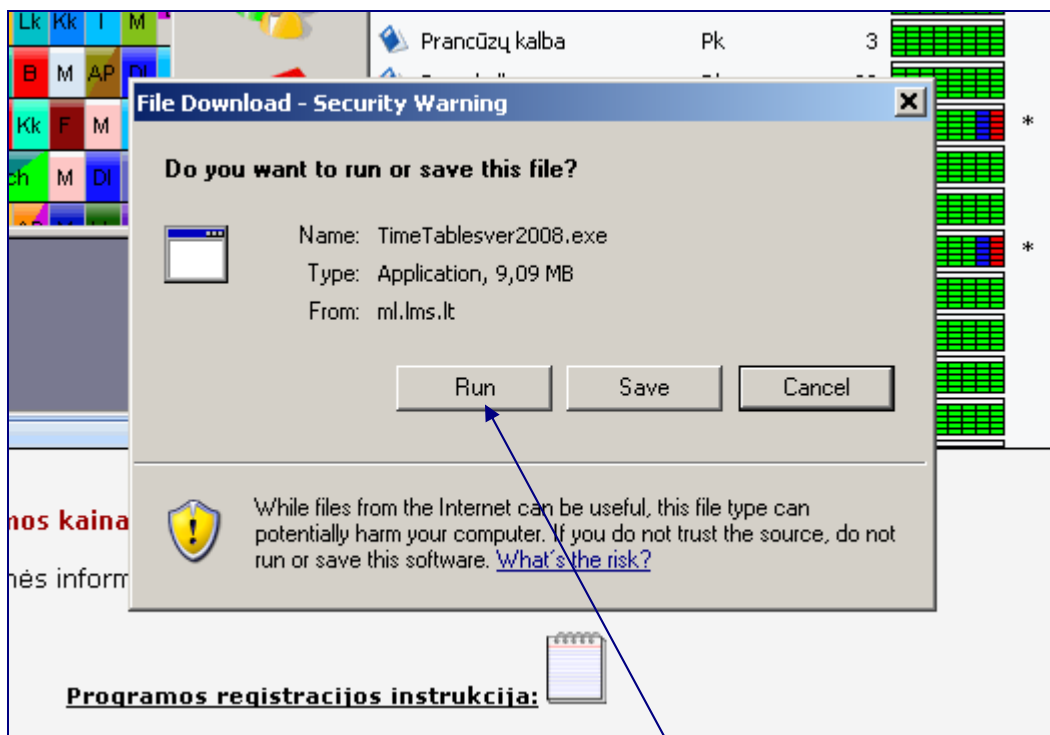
Lk Kk I M
B M AP DI
Kk F M
ch M DI

Prancūzų kalba Pk 3

*

*

File Download - Security Warning

Do you want to run or save this file?

Name: TimeTablesver2008.exe
Type: Application, 9,09 MB
From: ml.lms.lt

Run Save Cancel

While files from the Internet can be useful, this file type can potentially harm your computer. If you do not trust the source, do not run or save this software. What's the risk?

mos kaina

nės inform

Programos registracijos instrukcija: